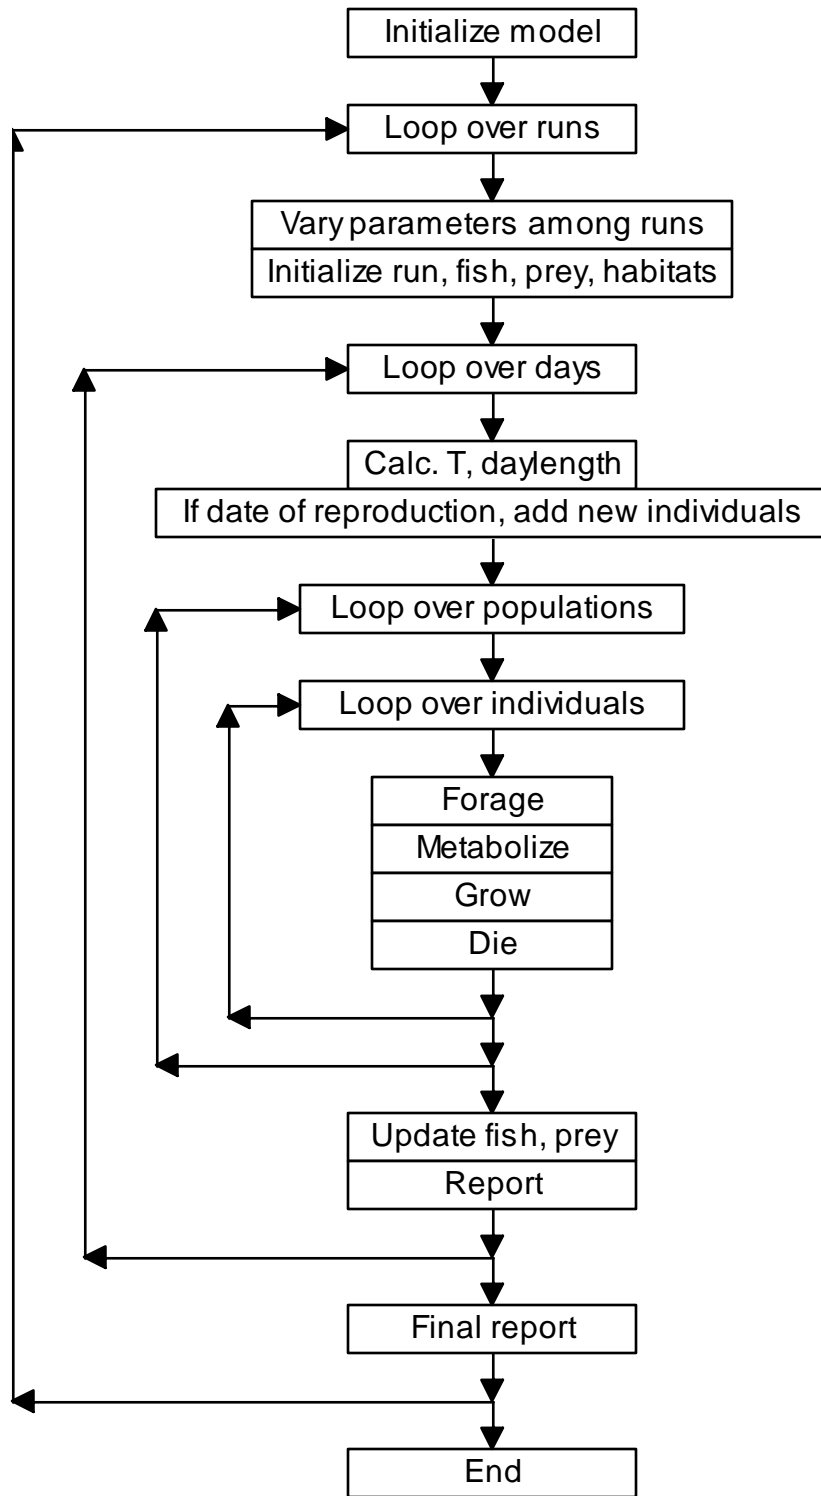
Initialize model

Loop over runs

Vary parameters among runs

Initialize run, fish, prey, habitats

Loop over days

Calc. T, daylength

If date of reproduction, add new individuals

Loop over populations

Loop over individuals

Forage

Metabolize

Grow

Die

Update fish, prey

Report

Final report

End